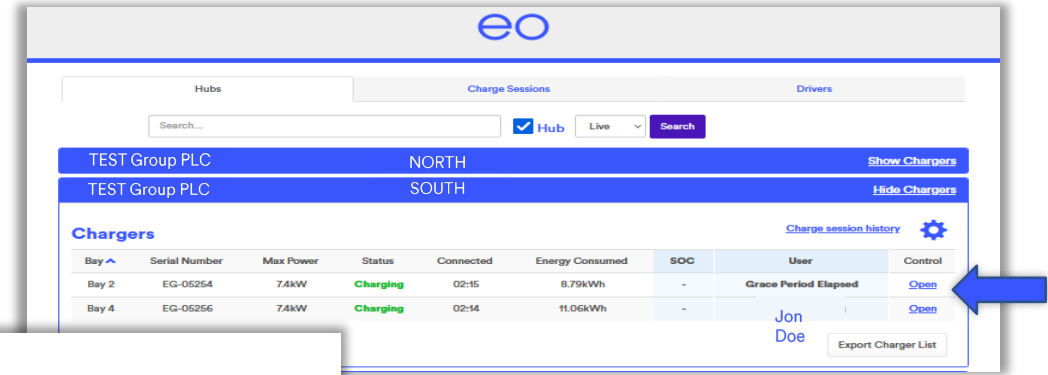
eo

Hubs | Charge Sessions | Drivers

Search...
Hub
Live
Search

TEST Group PLC NORTH Show Chargers

TEST Group PLC SOUTH Hide Chargers

Chargers

Charge session history

| Bay | Serial Number | Max Power | Status | Connected | Energy Consumed | SOC | User | Control |
|---|---|---|---|---|---|---|---|---|
| Bay 2 | EG-05254 | 7.4kW | Charging | 02:15 | 8.79kWh | - | Grace Period Elapsed | Open |
| Bay 4 | EG-05256 | 7.4kW | Charging | 02:14 | 11.06kWh | - | Jon Doe | Open |

Export Charger List